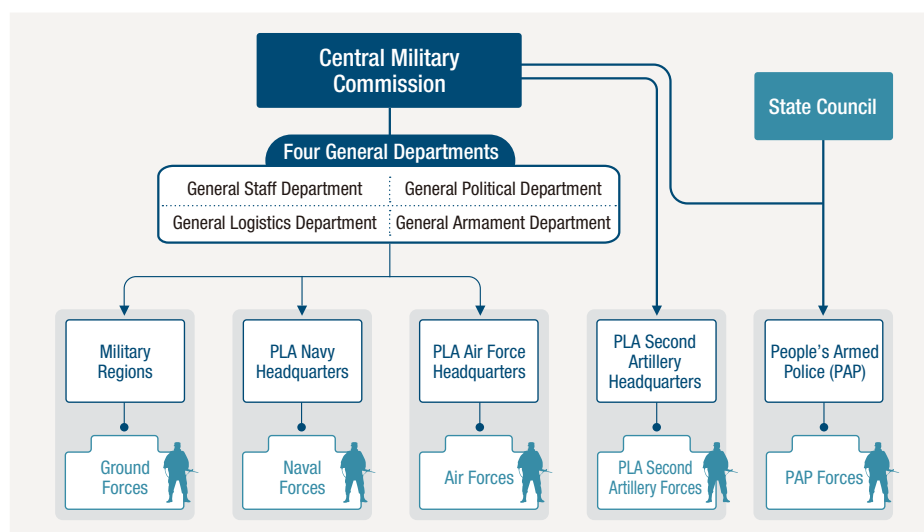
Central Military Commission

State Council

Four General Departments

General Staff Department

General Political Department

General Logistics Department

General Armament Department

Military Regions

Ground Forces

PLA Navy Headquarters

Naval Forces

PLA Air Force Headquarters

Air Forces

PLA Second Artillery Headquarters

PLA Second Artillery Forces

People's Armed Police (PAP)

PAP Forces